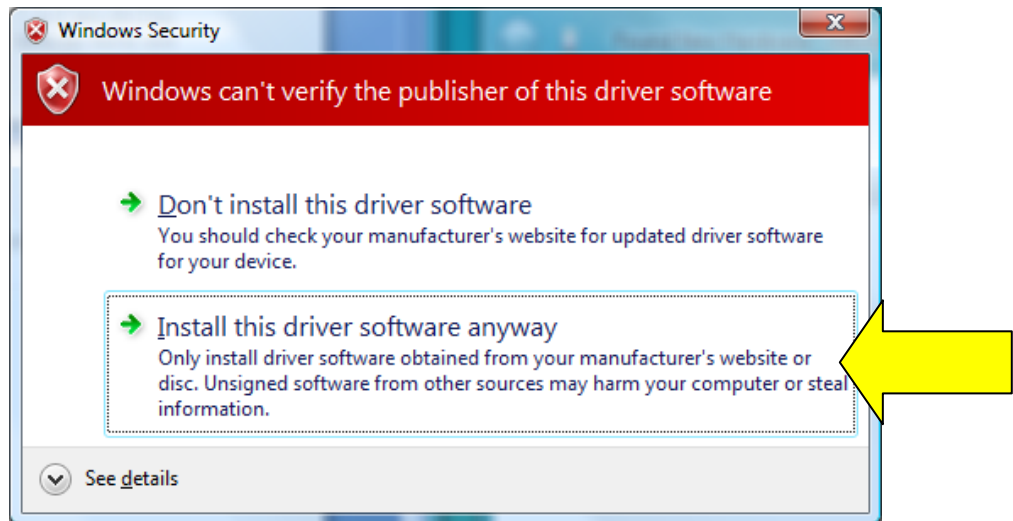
Windows Security

Windows can't verify the publisher of this driver software

Don't install this driver software
You should check your manufacturer's website for updated driver software for your device.

Install this driver software anyway
Only install driver software obtained from your manufacturer's website or disc. Unsigned software from other sources may harm your computer or steal information.

See details